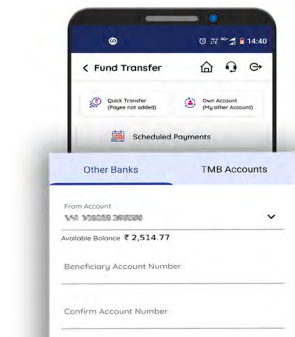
14:40

< Fund Transfer

Quick Transfer (Payee not added)

Own Account (My other Account)

Scheduled Payments

Other Banks

TMB Accounts

From Account

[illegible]

Available Balance ₹ 2,514.77

Beneficiary Account Number

Confirm Account Number